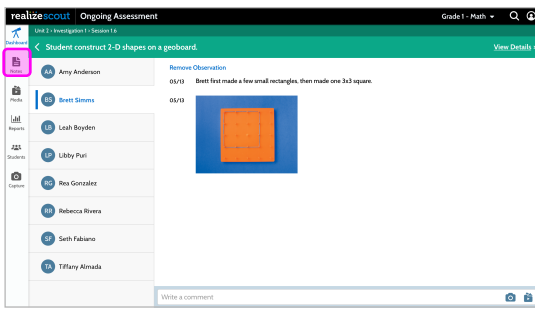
realizescout Ongoing Assessment

Grade 1 - Math

Dashboard

Unit 2 • Investigation 1 • Session 1.6

Student construct 2-D shapes on a geoboard.

View Details

Notes

Media

Reports

Students

Capture

AA Amy Anderson

BS Brett Simms

LB Leah Boyden

LP Libby Puri

RG Rea Gonzalez

RR Rebecca Rivera

SF Seth Fabiano

TA Tiffany Almada

Remove Observation

05/13 Brett first made a few small rectangles, then made one 3x3 square.

05/13

Write a comment